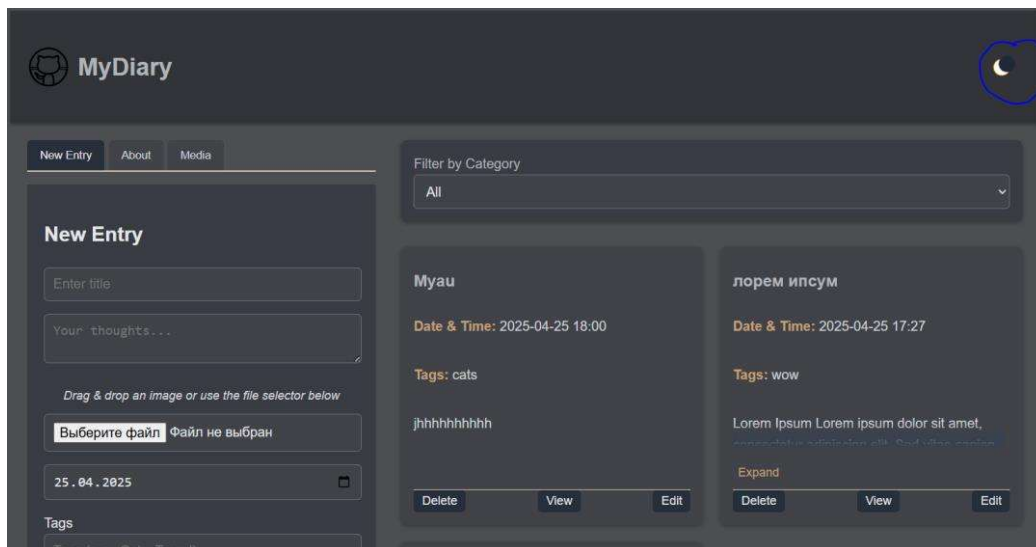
MyDiary

New Entry About Media

New Entry

Enter title

Your thoughts...

Drag & drop an image or use the file selector below

Выберите файл Файл не выбран

25.04.2025

Tags

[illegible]

Filter by Category

All

Myau

Date & Time: 2025-04-25 18:00

Tags: cats

jhhhhhhhhhh

Delete View Edit

лорем ипсум

Date & Time: 2025-04-25 17:27

Tags: wow

Lorem Ipsum Lorem ipsum dolor sit amet, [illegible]

Expand

Delete View Edit